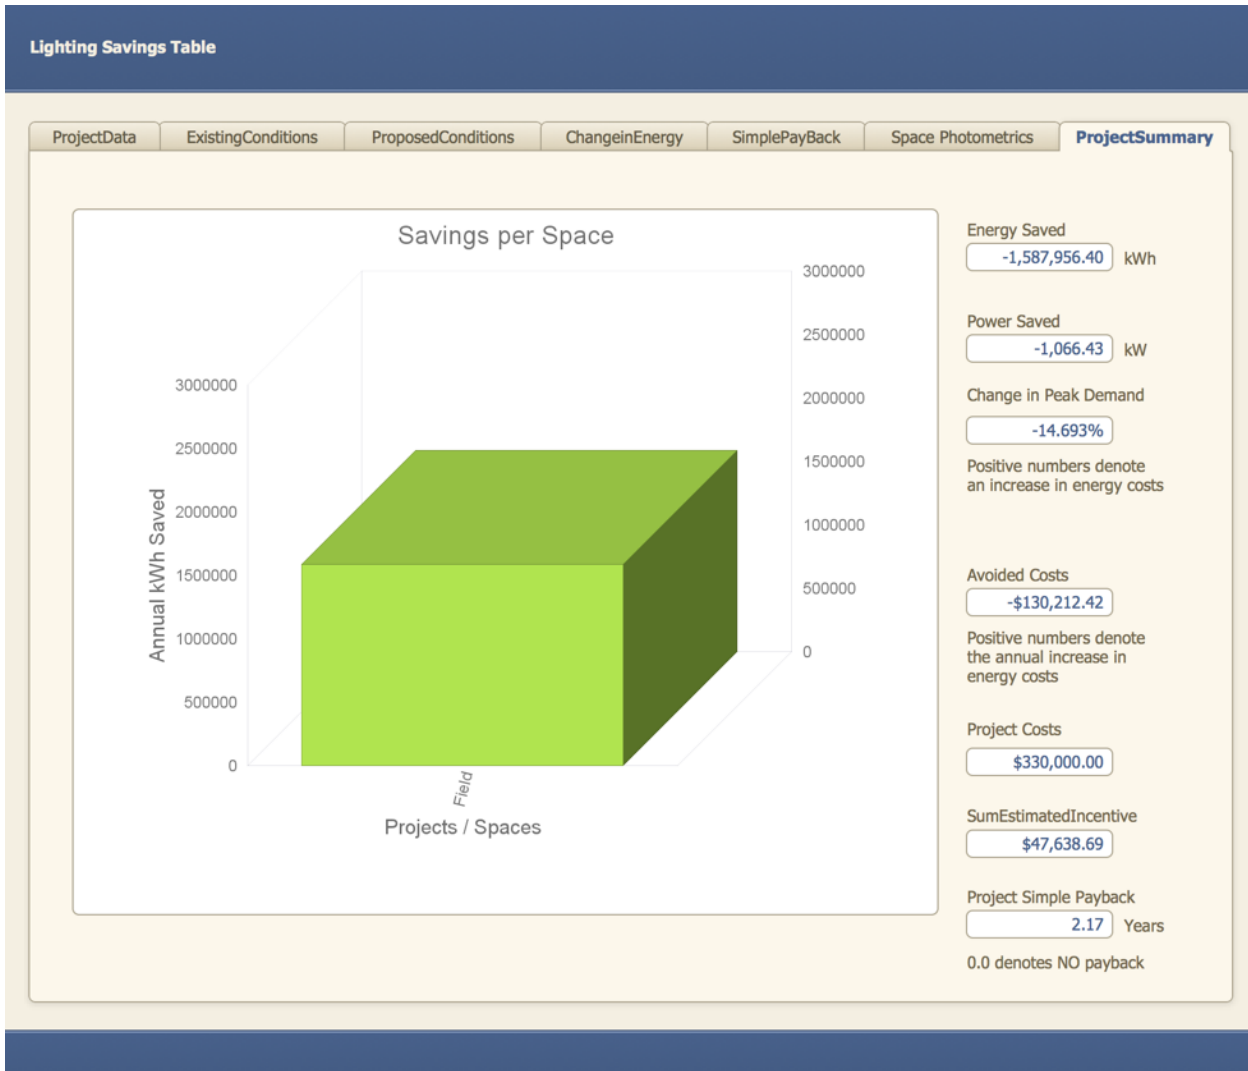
Lighting Savings Table

ProjectData | ExistingConditions | ProposedConditions | ChangeinEnergy | SimplePayBack | Space Photometrics | ProjectSummary

Savings per Space

3000000
2500000
2000000
1500000
1000000
500000
0

3000000
2500000
2000000
1500000
1000000
500000
0

Annual kWh Saved

Field

Projects / Spaces

Energy Saved
-1,587,956.40 kWh

Power Saved
-1,066.43 kW

Change in Peak Demand
-14.693%

Positive numbers denote an increase in energy costs

Avoided Costs
-$130,212.42

Positive numbers denote the annual increase in energy costs

Project Costs
$330,000.00

SumEstimatedIncentive
$47,638.69

Project Simple Payback
2.17 Years

0.0 denotes NO payback